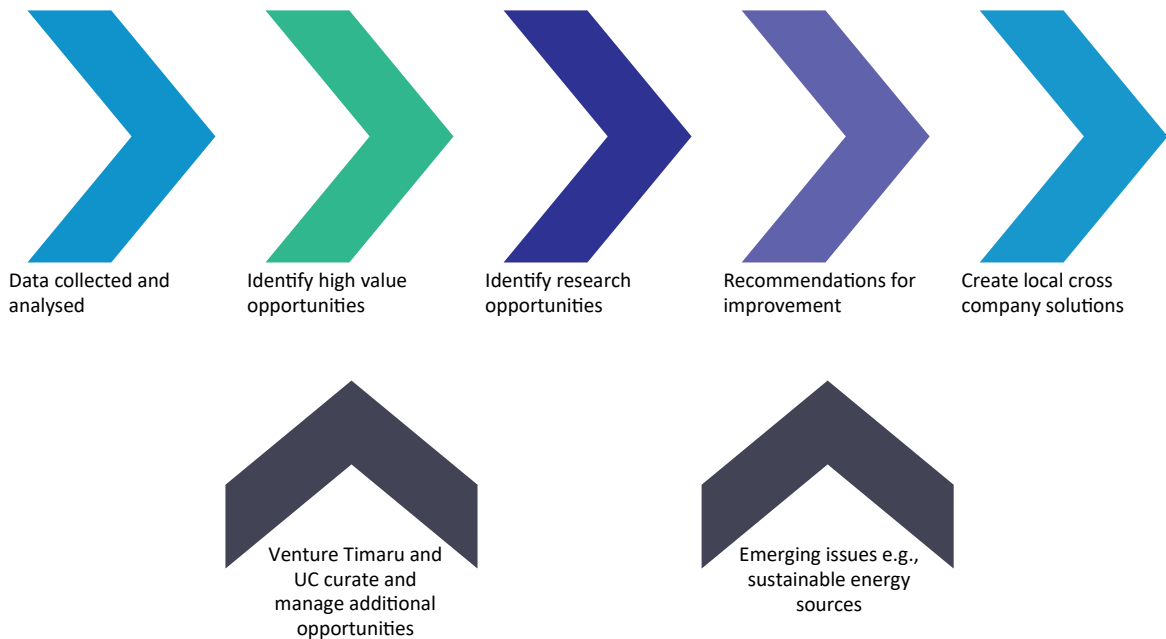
Data collected and analysed

Identify high value opportunities

Identify research opportunities

Recommendations for improvement

Create local cross company solutions

Venture Timaru and UC curate and manage additional opportunities

Emerging issues e.g., sustainable energy sources